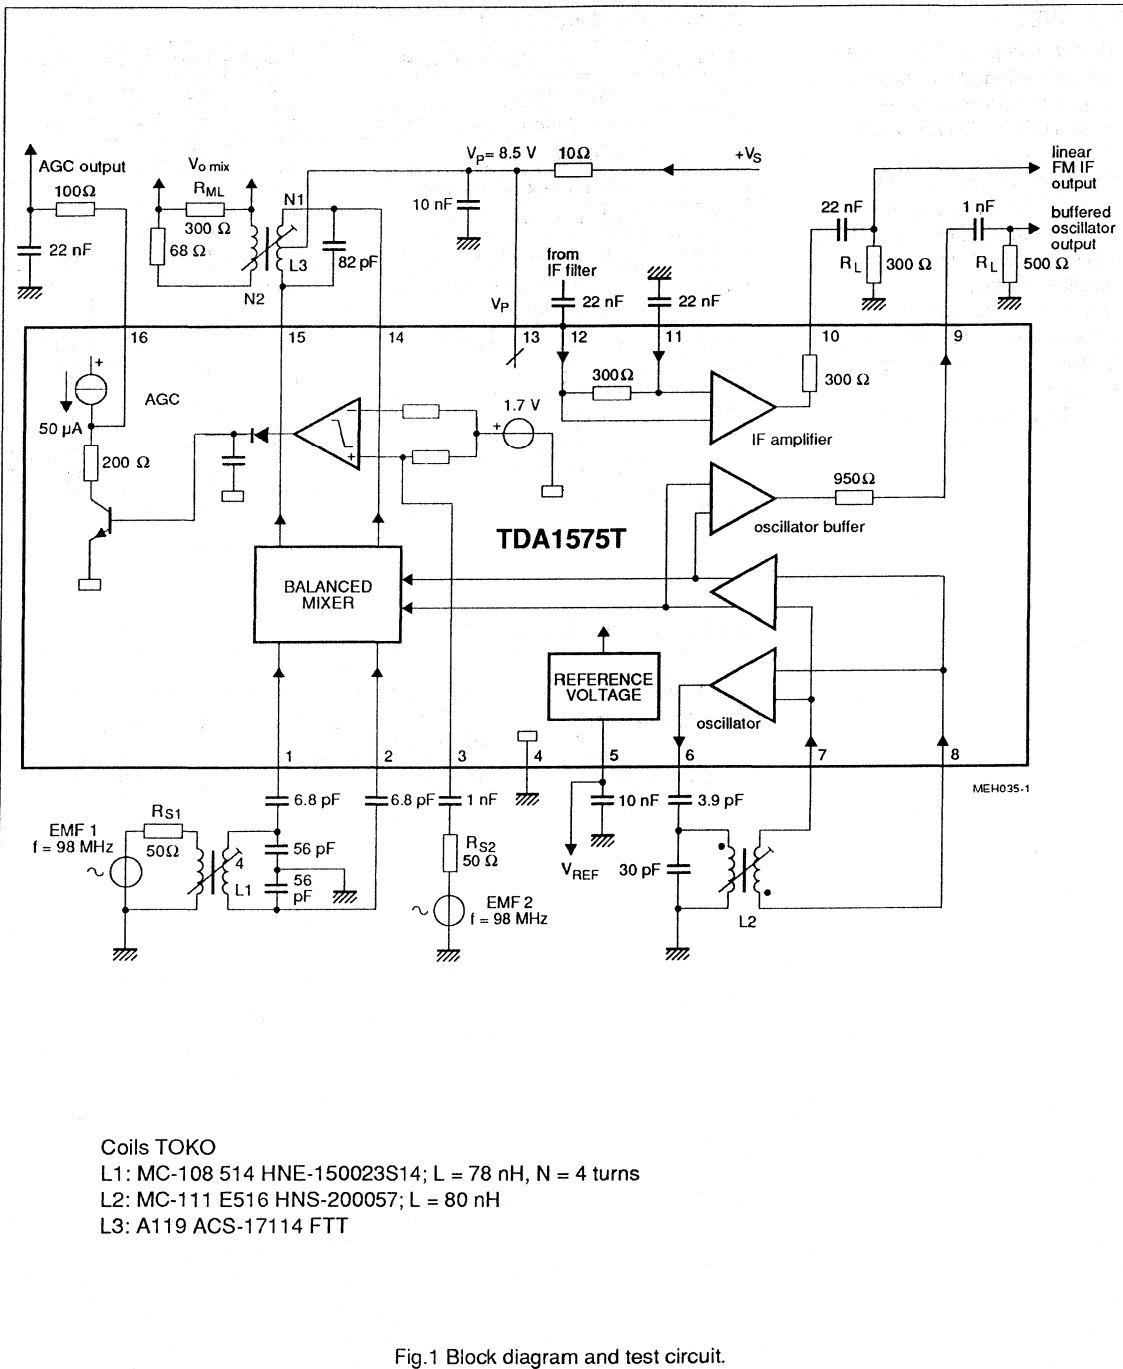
AGC output
100Ω
22 nF
$V_{o\ mix}$
$R_{ML}$
300 Ω
68 Ω
N1
L3
82 pF
N2
$V_P$= 8.5 V
10Ω
$+V_S$
10 nF
from IF filter
22 nF
22 nF
$V_P$
linear FM IF output
22 nF
$R_L$
300 Ω
1 nF
buffered oscillator output
$R_L$
500 Ω
16
15
14
13
12
11
10
9
AGC
50 μA
200 Ω
1.7 V
300Ω
300 Ω
IF amplifier
950Ω
oscillator buffer
TDA1575T
BALANCED MIXER
REFERENCE VOLTAGE
oscillator
1
2
3
4
5
6
7
8
MEH035-1
EMF 1
f = 98 MHz
$R_{S1}$
50Ω
4
L1
6.8 pF
56 pF
56 pF
6.8 pF
1 nF
$R_{S2}$
50 Ω
EMF 2
f = 98 MHz
10 nF
$V_{REF}$
3.9 pF
30 pF
L2

Coils TOKO
L1: MC-108 514 HNE-150023S14; L = 78 nH, N = 4 turns
L2: MC-111 E516 HNS-200057; L = 80 nH
L3: A119 ACS-17114 FTT

Fig.1 Block diagram and test circuit.